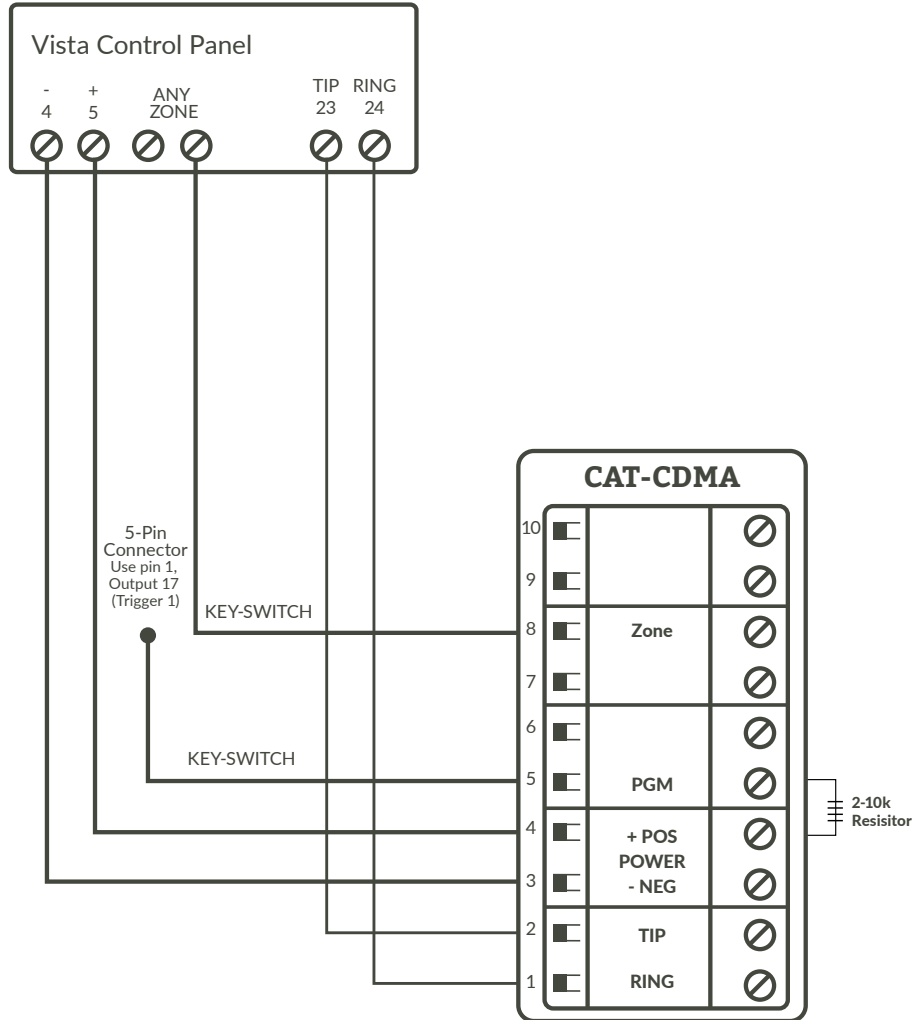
Vista Control Panel

- 4
+ 5
ANY ZONE
TIP 23
RING 24

5-Pin Connector
Use pin 1, Output 17 (Trigger 1)

KEY-SWITCH

KEY-SWITCH

CAT-CDMA

10
9
8 Zone
7
6
5 PGM
4 + POS
POWER
3 - NEG
2 TIP
1 RING

2-10k Resisitor